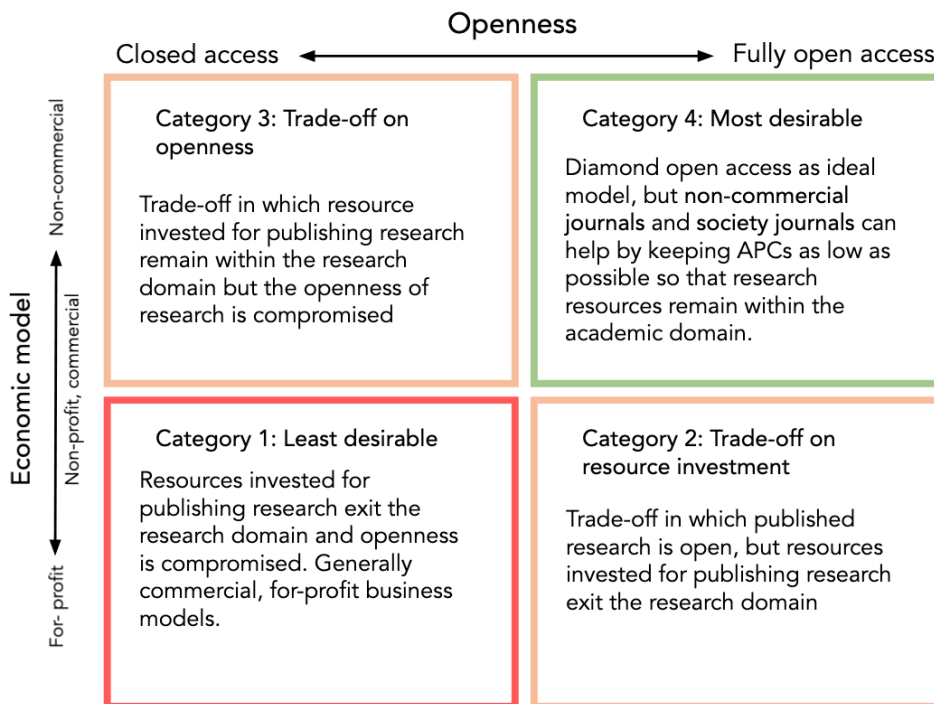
Openness

Closed access

Fully open access

Economic model

Non-commercial

Non-profit, commercial

For- profit

Category 3: Trade-off on openness

Trade-off in which resource invested for publishing research remain within the research domain but the openness of research is compromised

Category 4: Most desirable

Diamond open access as ideal model, but non-commercial journals and society journals can help by keeping APCs as low as possible so that research resources remain within the academic domain.

Category 1: Least desirable

Resources invested for publishing research exit the research domain and openness is compromised. Generally commercial, for-profit business models.

Category 2: Trade-off on resource investment

Trade-off in which published research is open, but resources invested for publishing research exit the research domain